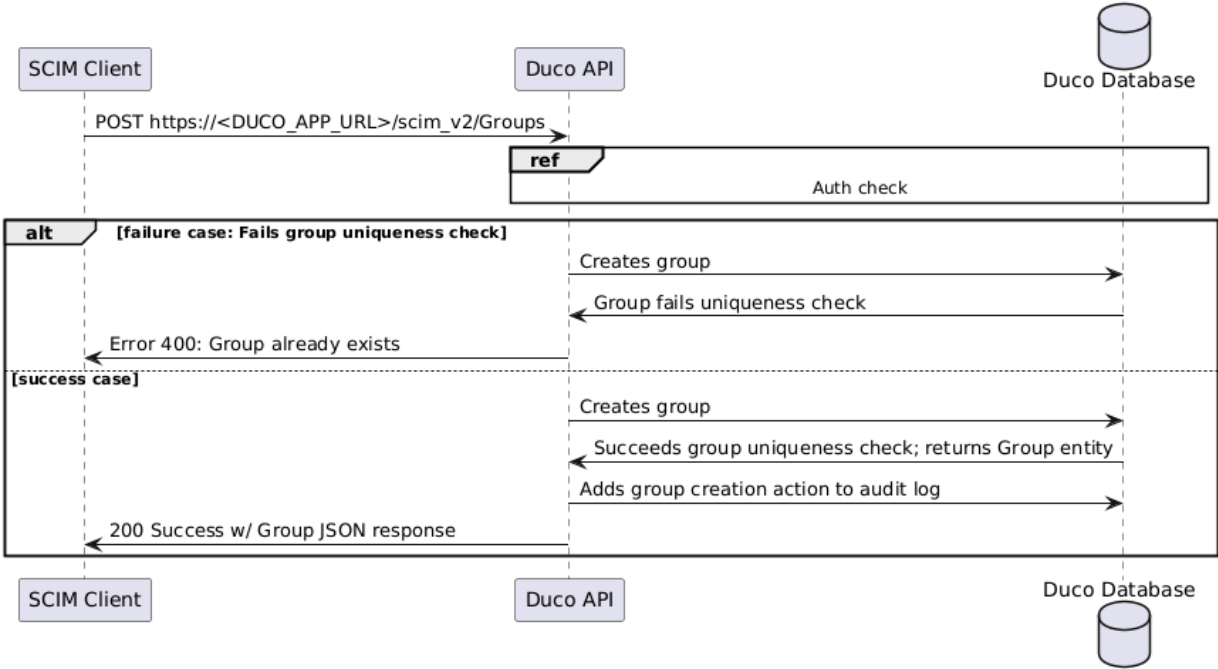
SCIM Client

Duco API

Duco Database

POST https://<DUCO_APP_URL>/scim_v2/Groups

ref

Auth check

alt [failure case: Fails group uniqueness check]

Creates group

Group fails uniqueness check

Error 400: Group already exists

[success case]

Creates group

Succeeds group uniqueness check; returns Group entity

Adds group creation action to audit log

200 Success w/ Group JSON response

SCIM Client

Duco API

Duco Database